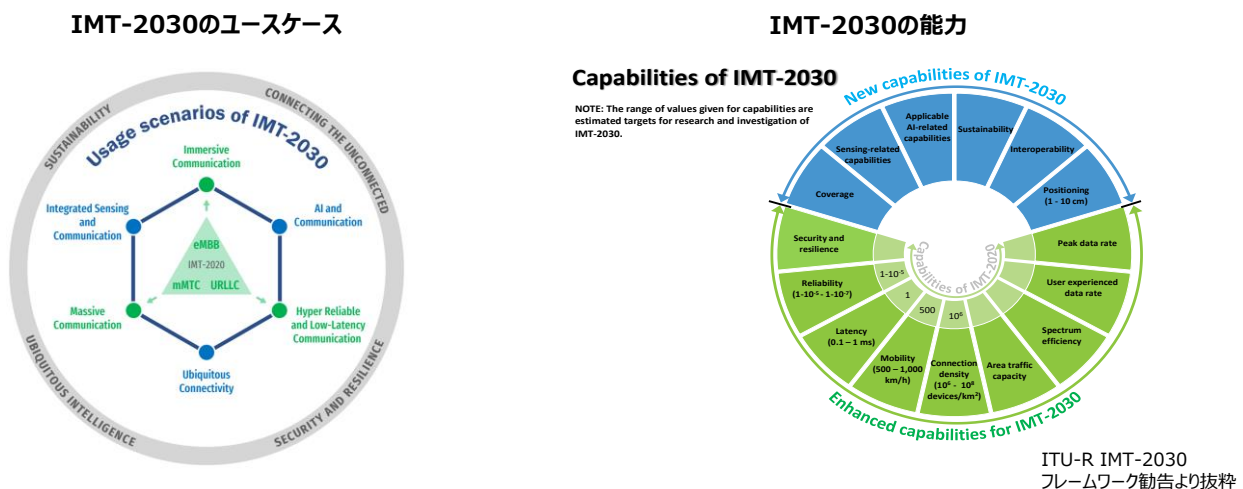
IMT-2030のユースケース

IMT-2030の能力

SUSTAINABILITY
CONNECTING THE UNCONNECTED
UBIQUITOUS INTELLIGENCE
SECURITY AND RESILIENCE

Usage scenarios of IMT-2030

Immersive Communication
AI and Communication
Hyper Reliable and Low-Latency Communication
Ubiquitous Connectivity
Massive Communication
Integrated Sensing and Communication

eMBB
IMT-2020
mMTC URLLC

Capabilities of IMT-2030

NOTE: The range of values given for capabilities are estimated targets for research and investigation of IMT-2030.

New capabilities of IMT-2030

Coverage
Sensing-related capabilities
Applicable AI-related capabilities
Sustainability
Interoperability
Positioning (1 - 10 cm)

Peak data rate
User experienced data rate
Spectrum efficiency
Area traffic capacity
Connection density ($10^6$ - $10^8$ devices/km$^2$)
Mobility (500 – 1,000 km/h)
Latency (0.1 – 1 ms)
Reliability ($1\text{-}10^{-5}$ - $1\text{-}10^{-7}$)
Security and resilience

Capabilities of IMT-2020
$1\text{-}10^{-5}$
1
500
$10^6$

Enhanced capabilities for IMT-2030

ITU-R IMT-2030
フレームワーク勧告より抜粋